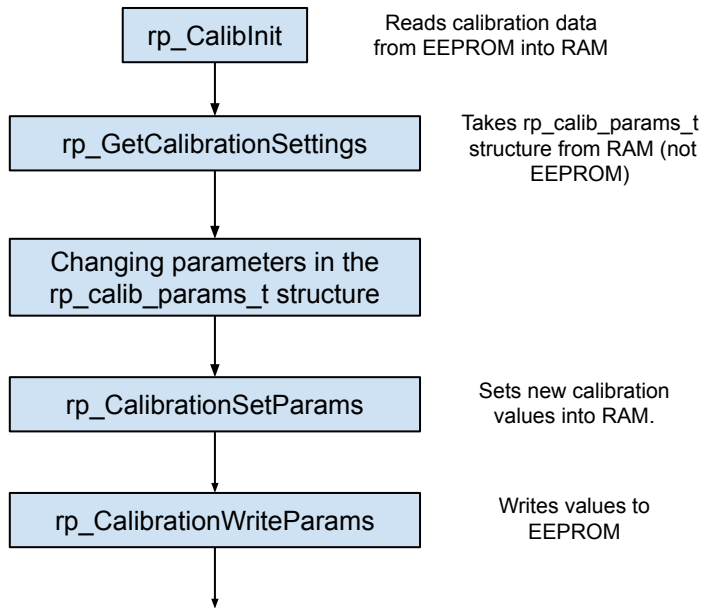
rp_CalibInit

Reads calibration data from EEPROM into RAM

rp_GetCalibrationSettings

Takes rp_calib_params_t structure from RAM (not EEPROM)

Changing parameters in the rp_calib_params_t structure

rp_CalibrationSetParams

Sets new calibration values into RAM.

rp_CalibrationWriteParams

Writes values to EEPROM